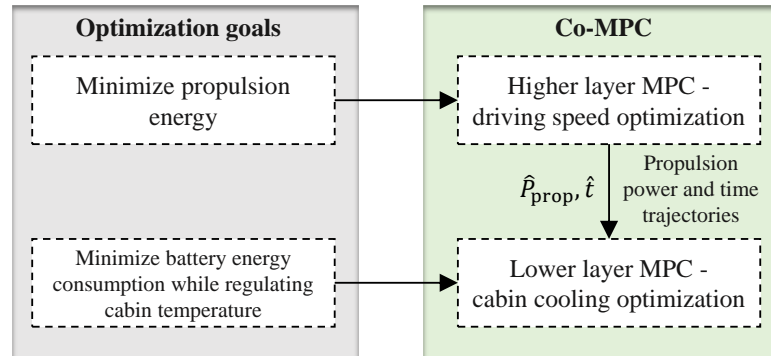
Optimization goals

Minimize propulsion energy

Minimize battery energy consumption while regulating cabin temperature

Co-MPC

Higher layer MPC - driving speed optimization

$\hat{P}_{\text{prop}}, \hat{t}$

Propulsion power and time trajectories

Lower layer MPC - cabin cooling optimization